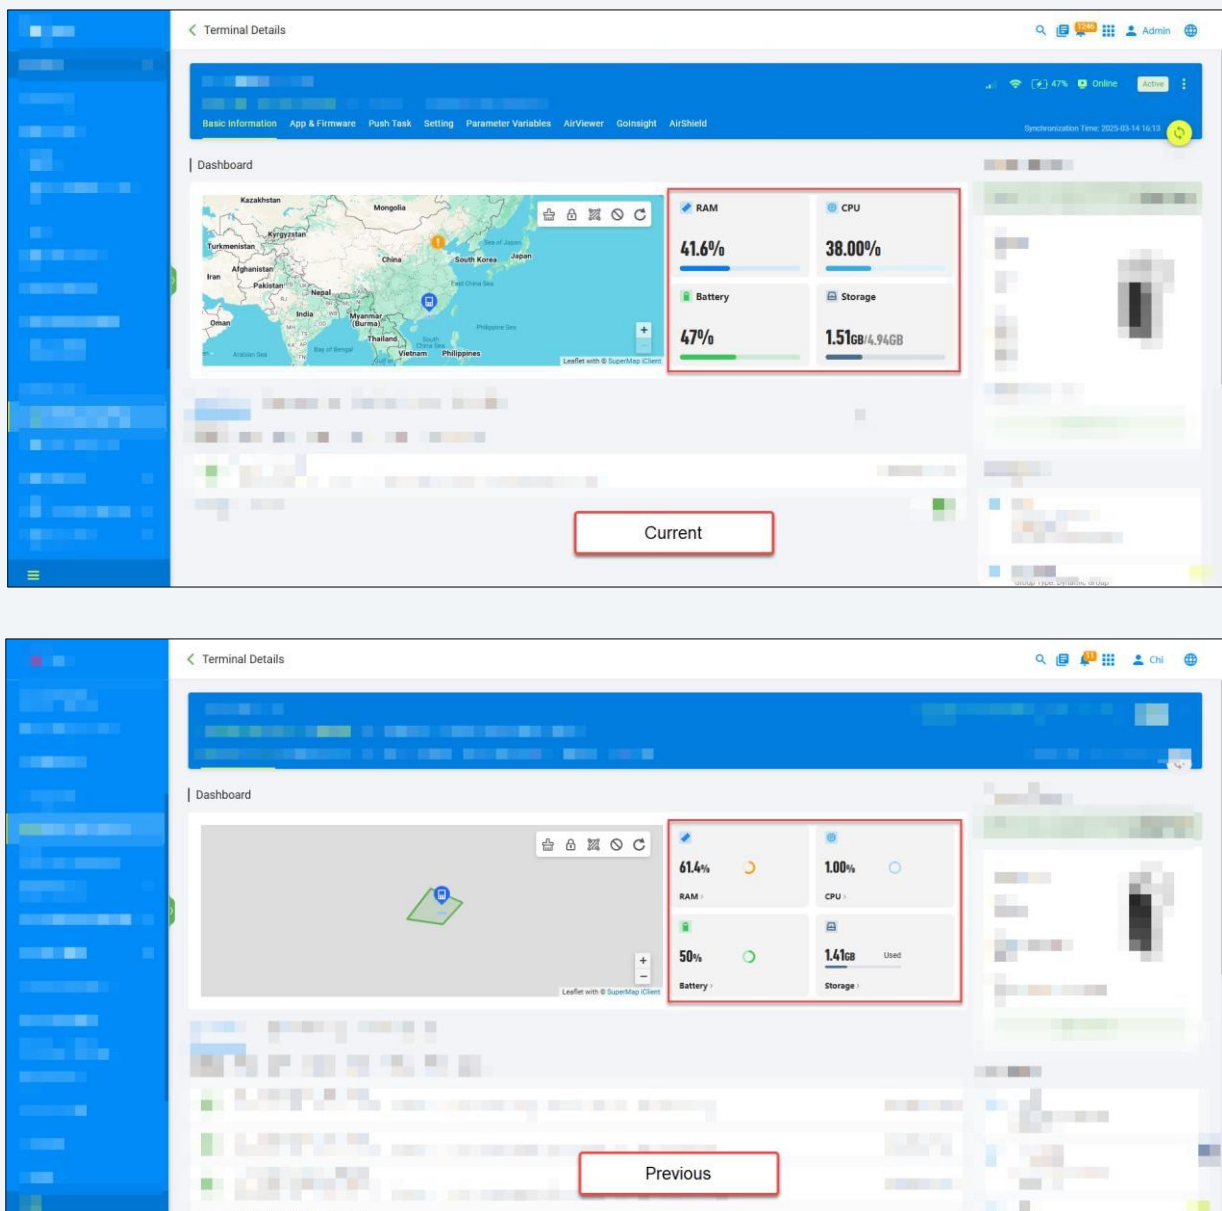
Terminal Details

1246 Admin

47% Online Active

Basic Information App & Firmware Push Task Setting Parameter Variables AirViewer Goinsight AirShield

Synchronization Time: 2025-03-14 16:13

Dashboard

Kazakhstan Mongolia Kyrgyzstan Turkmenistan Afghanistan Iran China Sea of Japan South Korea Japan Pakistan Nepal East China Sea India Myanmar (Burma) Oman Thailand Philippine Sea Arabian Sea Bay of Bengal South China Sea Vietnam Philippines

Leaflet with © SuperMap iClient

RAM
41.6%

CPU
38.00%

Battery
47%

Storage
1.51GB/4.94GB

Current

Terminal Details

Chi

Dashboard

Leaflet with © SuperMap iClient

61.4%
RAM

1.00%
CPU

50%
Battery

1.41GB Used
Storage

Previous